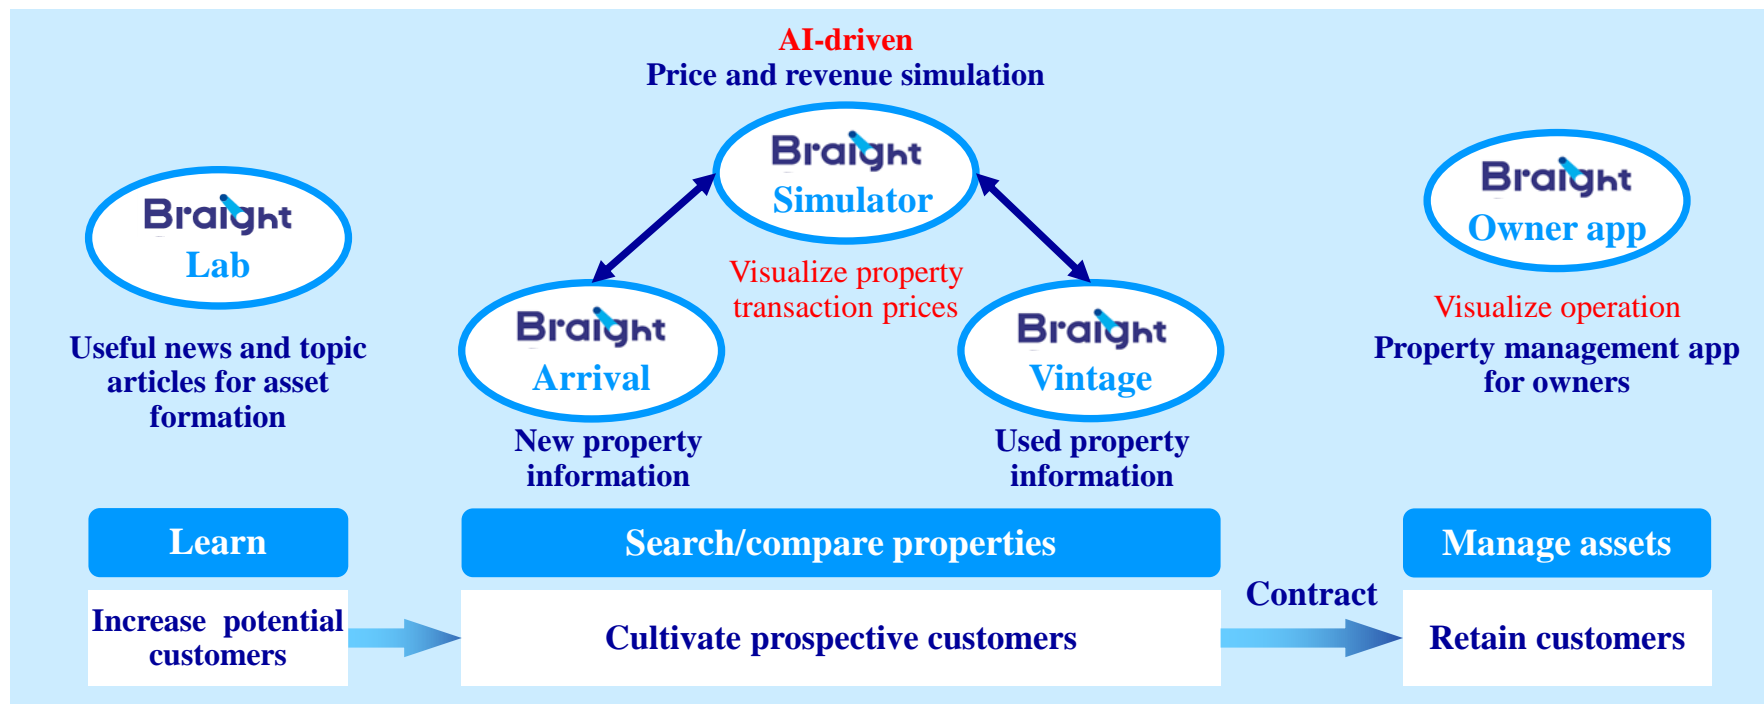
AI-driven
Price and revenue simulation

Braight
Simulator

Braight
Lab

Braight
Owner app

Visualize property transaction prices

Braight
Arrival

Braight
Vintage

Visualize operation

Useful news and topic articles for asset formation

Property management app for owners

New property information

Used property information

Learn

Search/compare properties

Manage assets

Increase potential customers

Cultivate prospective customers

Contract

Retain customers